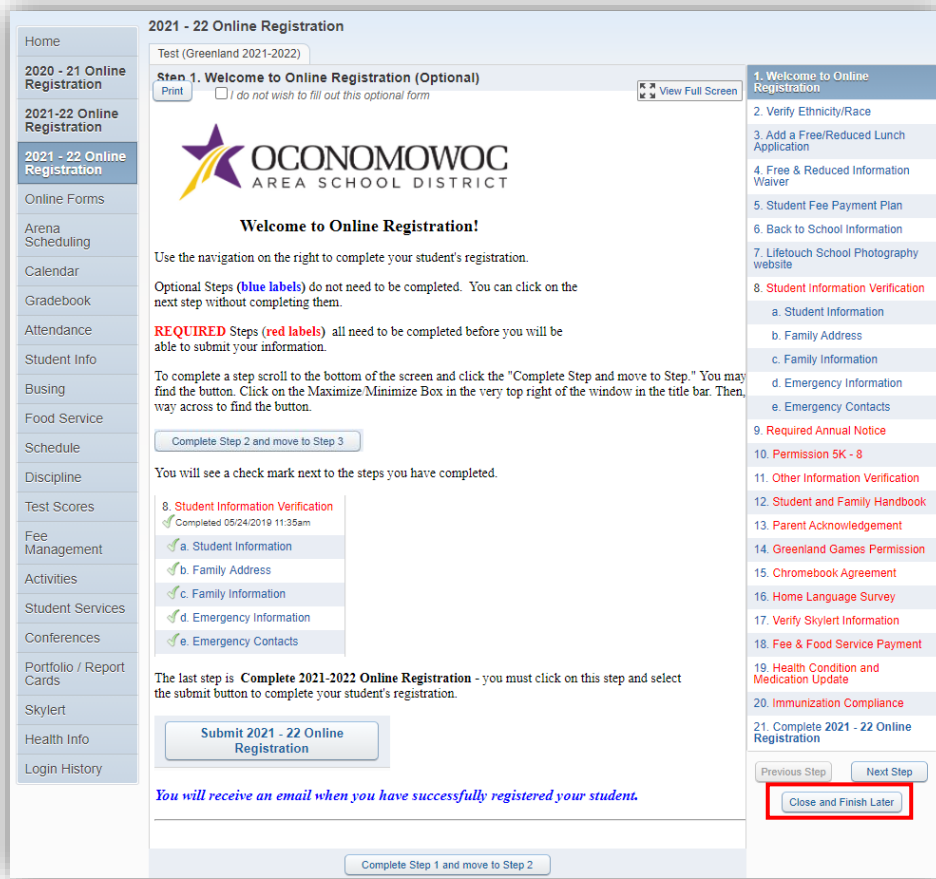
Home

2020 - 21 Online Registration

2021-22 Online Registration

2021 - 22 Online Registration

Online Forms

Arena Scheduling

Calendar

Gradebook

Attendance

Student Info

Busing

Food Service

Schedule

Discipline

Test Scores

Fee Management

Activities

Student Services

Conferences

Portfolio / Report Cards

Skylert

Health Info

Login History

2021 - 22 Online Registration

Test (Greenland 2021-2022)

Step 1. Welcome to Online Registration (Optional)

Print

I do not wish to fill out this optional form

View Full Screen

OCONOMOWOC AREA SCHOOL DISTRICT

Welcome to Online Registration!

Use the navigation on the right to complete your student's registration.

Optional Steps (blue labels) do not need to be completed. You can click on the next step without completing them.

REQUIRED Steps (red labels) all need to be completed before you will be able to submit your information.

To complete a step scroll to the bottom of the screen and click the "Complete Step and move to Step." You may find the button. Click on the Maximize/Minimize Box in the very top right of the window in the title bar. Then, way across to find the button.

Complete Step 2 and move to Step 3

You will see a check mark next to the steps you have completed.

8. Student Information Verification
Completed 05/24/2019 11:35am
a. Student Information
b. Family Address
c. Family Information
d. Emergency Information
e. Emergency Contacts

The last step is Complete 2021-2022 Online Registration - you must click on this step and select the submit button to complete your student's registration.

Submit 2021 - 22 Online Registration

You will receive an email when you have successfully registered your student.

Complete Step 1 and move to Step 2

1. Welcome to Online Registration
2. Verify Ethnicity/Race
3. Add a Free/Reduced Lunch Application
4. Free & Reduced Information Waiver
5. Student Fee Payment Plan
6. Back to School Information
7. Lifetouch School Photography website
8. Student Information Verification
a. Student Information
b. Family Address
c. Family Information
d. Emergency Information
e. Emergency Contacts
9. Required Annual Notice
10. Permission 5K - 8
11. Other Information Verification
12. Student and Family Handbook
13. Parent Acknowledgement
14. Greenland Games Permission
15. Chromebook Agreement
16. Home Language Survey
17. Verify Skylert Information
18. Fee & Food Service Payment
19. Health Condition and Medication Update
20. Immunization Compliance
21. Complete 2021 - 22 Online Registration

Previous Step

Next Step

Close and Finish Later